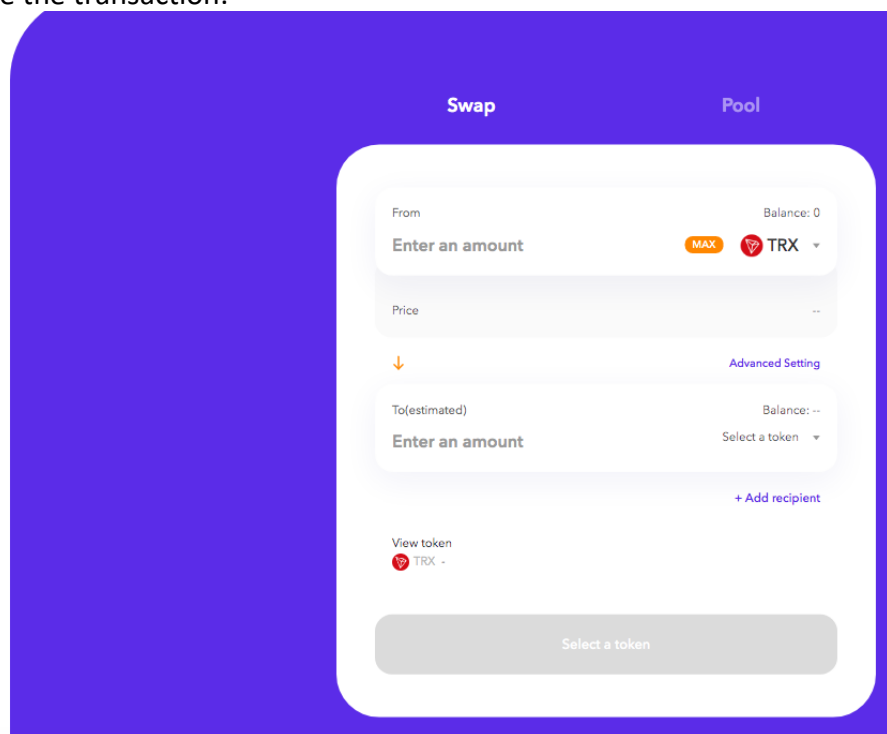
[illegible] the transaction.

Swap

Pool

From

Balance: 0

Enter an amount

MAX

TRX

Price

--

Advanced Setting

To(estimated)

Balance: --

Enter an amount

Select a token

+ Add recipient

View token

TRX -

Select a token